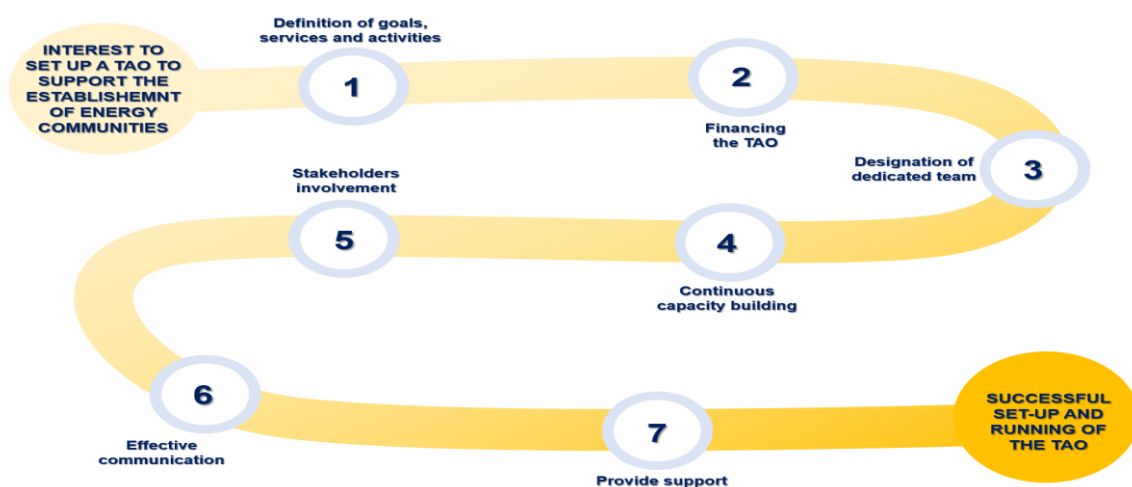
INTEREST TO SET UP A TAO TO SUPPORT THE ESTABLISHEMNT OF ENERGY COMMUNITIES

Definition of goals, services and activities

1

2

Financing the TAO

Designation of dedicated team

3

Stakeholders involvement

5

4

Continuous capacity building

6

Effective communication

7

Provide support

SUCCESSFUL SET-UP AND RUNNING OF THE TAO